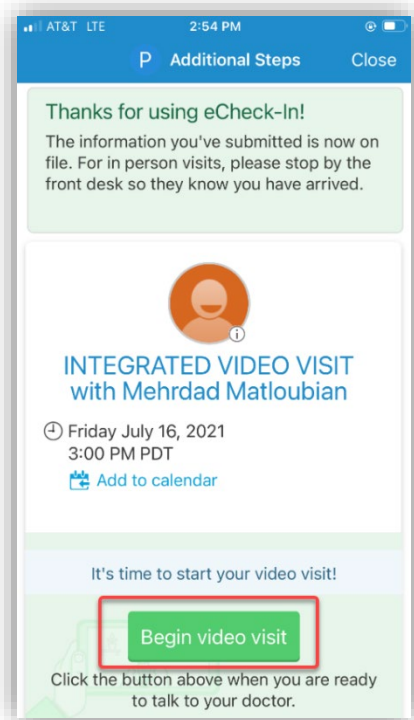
AT&T LTE
2:54 PM

P Additional Steps
Close

Thanks for using eCheck-In!

The information you've submitted is now on file. For in person visits, please stop by the front desk so they know you have arrived.

INTEGRATED VIDEO VISIT with Mehrdad Matloubian

Friday July 16, 2021
3:00 PM PDT

Add to calendar

It's time to start your video visit!

Begin video visit

Click the button above when you are ready to talk to your doctor.